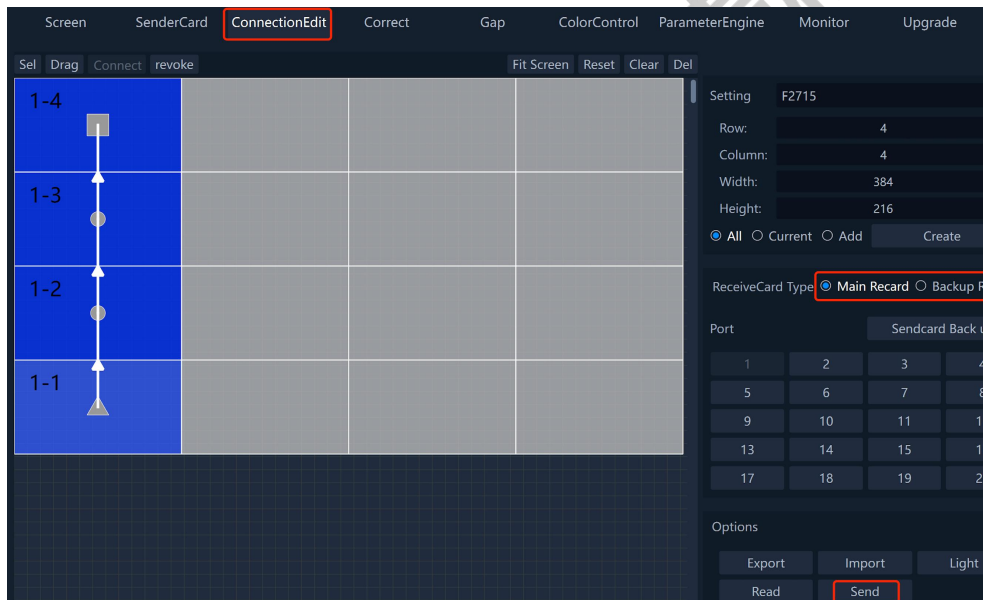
Screen SenderCard ConnectionEdit Correct Gap ColorControl ParameterEngine Monitor Upgrade

Sel Drag Connect revoke Fit Screen Reset Clear Del

1-4
1-3
1-2
1-1

Setting F2715
Row: 4
Column: 4
Width: 384
Height: 216
All Current Add Create

ReceiveCard Type Main Recard Backup R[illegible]

Port Sendcard Back u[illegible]

| 1 | 2 | 3 | 4 |
|---|---|---|---|
| 5 | 6 | 7 | 8 |
| 9 | 10 | 11 | 1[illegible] |
| 13 | 14 | 15 | 1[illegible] |
| 17 | 18 | 19 | 2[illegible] |

Options
Export Import Light
Read Send